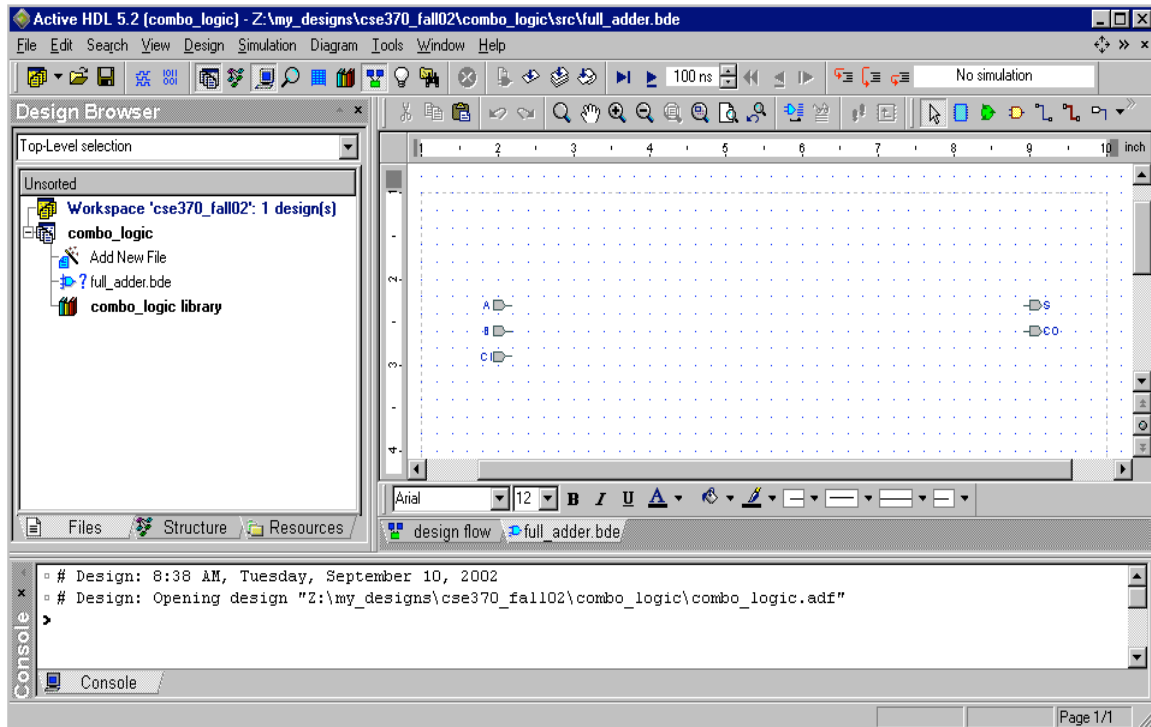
Active HDL 5.2 (combo_logic) - Z:\my_designs\cse370_fall02\combo_logic\src\full_adder.bde

File Edit Search View Design Simulation Diagram Tools Window Help

100 ns

No simulation

Design Browser

Top-Level selection

Unsorted

Workspace 'cse370_fall02': 1 design(s)

combo_logic

Add New File

? full_adder.bde

combo_logic library

1 2 3 4 5 6 7 8 9 10 inch

1

2

3

4

A

B

CI

S

CO

Arial

12

B I U A

Files

Structure

Resources

design flow

full_adder.bde

# Design: 8:38 AM, Tuesday, September 10, 2002

# Design: Opening design "Z:\my_designs\cse370_fall02\combo_logic\combo_logic.adf"

>

Console

Console

Page 1/1